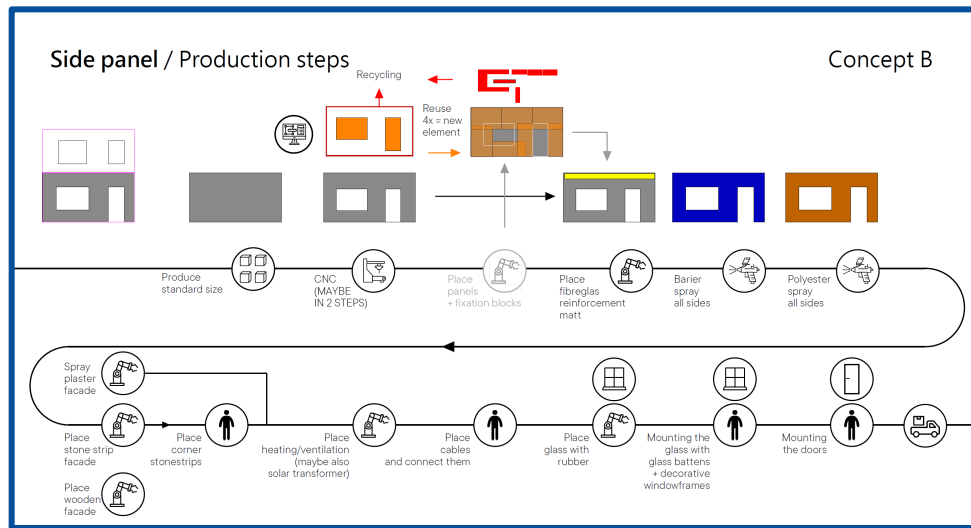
**Side panel** / Production steps

Concept B

Recycling

Reuse 4x = new element

Produce standard size

CNC (MAYBE IN 2 STEPS)

Place panels + fixation blocks

Place fibreglas reinforcement matt

Barier spray all sides

Polyester spray all sides

Spray plaster facade

Place stone strip facade

Place wooden facade

Place corner stonestrips

Place heating/ventilation (maybe also solar transformer)

Place cables and connect them

Place glass with rubber

Mounting the glass with glass battens + decorative windowframes

Mounting the doors